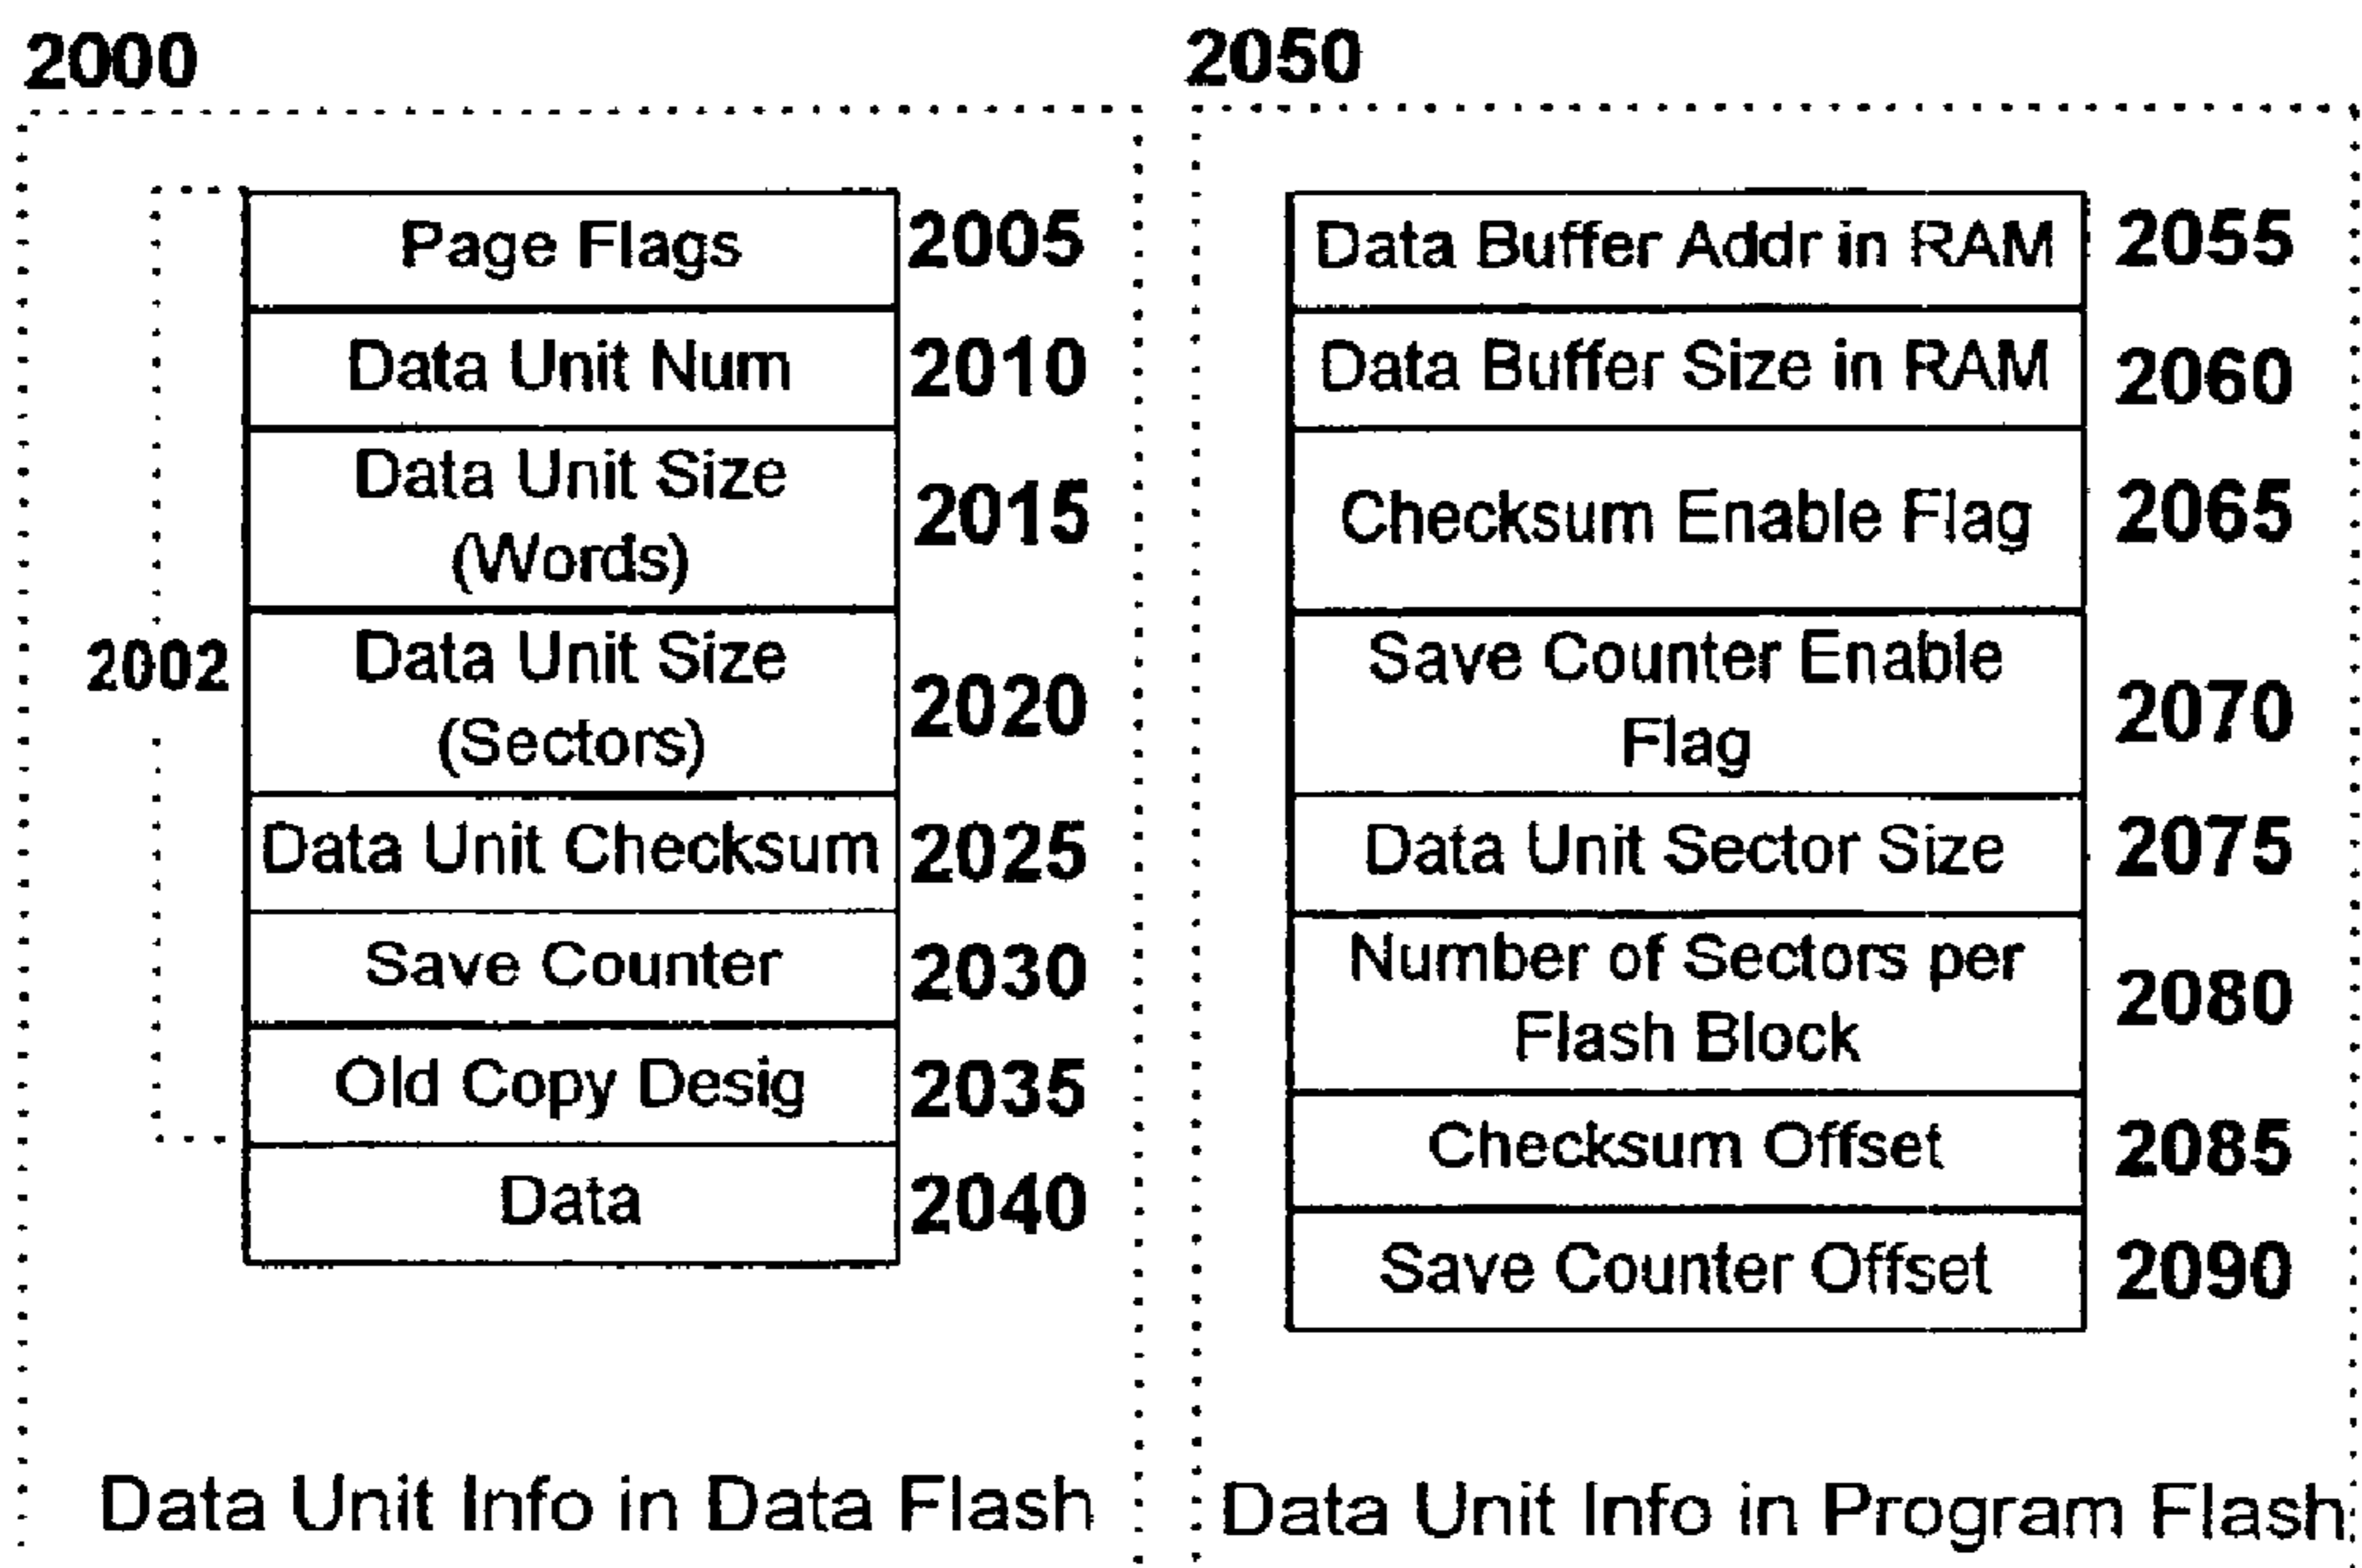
2000

2002

| Page Flags | 2005 |
|---|---|
| Data Unit Num | 2010 |
| Data Unit Size (Words) | 2015 |
| Data Unit Size (Sectors) | 2020 |
| Data Unit Checksum | 2025 |
| Save Counter | 2030 |
| Old Copy Desig | 2035 |
| Data | 2040 |

Data Unit Info in Data Flash

2050

| Data Buffer Addr in RAM | 2055 |
|---|---|
| Data Buffer Size in RAM | 2060 |
| Checksum Enable Flag | 2065 |
| Save Counter Enable Flag | 2070 |
| Data Unit Sector Size | 2075 |
| Number of Sectors per Flash Block | 2080 |
| Checksum Offset | 2085 |
| Save Counter Offset | 2090 |

Data Unit Info in Program Flash